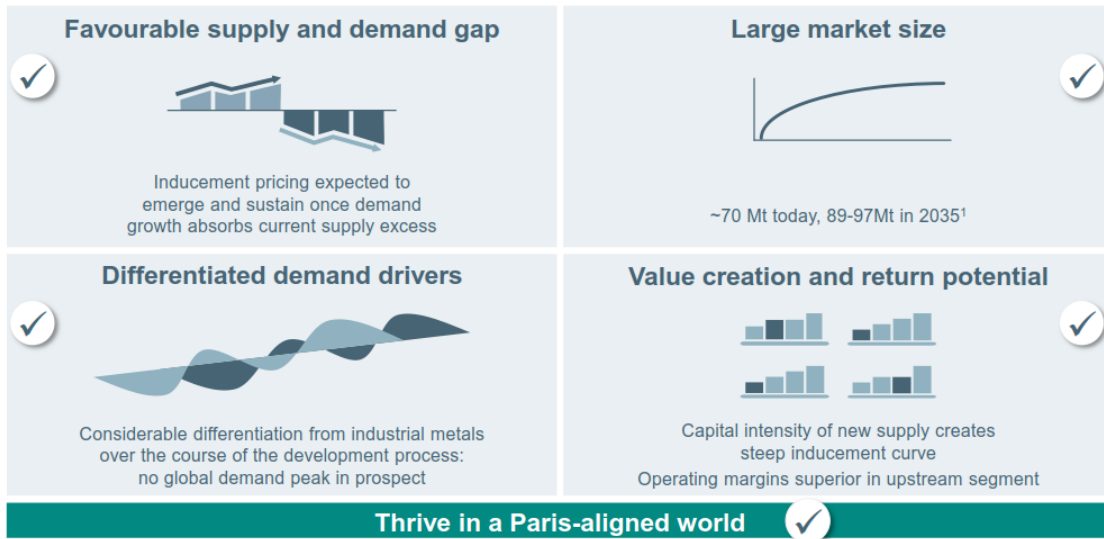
Favourable supply and demand gap

Inducement pricing expected to emerge and sustain once demand growth absorbs current supply excess

Large market size

~70 Mt today, 89-97Mt in 2035¹

Differentiated demand drivers

Considerable differentiation from industrial metals over the course of the development process: no global demand peak in prospect

Value creation and return potential

Capital intensity of new supply creates steep inducement curve

Operating margins superior in upstream segment

Thrive in a Paris-aligned world